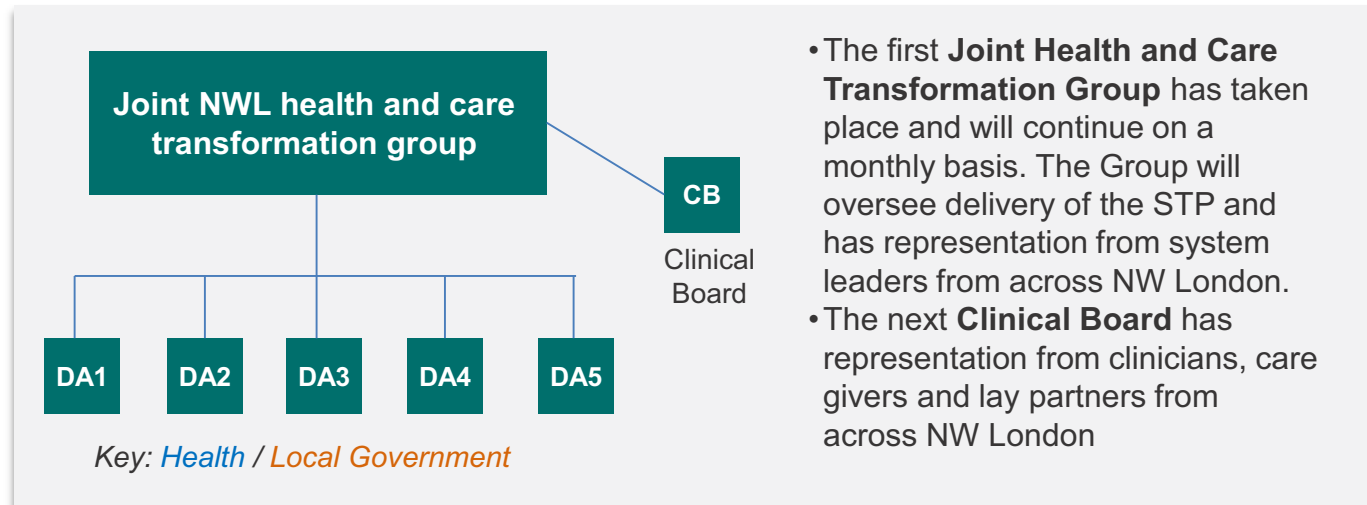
Joint NWL health and care transformation group

CB

Clinical Board

DA1

DA2

DA3

DA4

DA5

Key: Health / Local Government

• The first **Joint Health and Care Transformation Group** has taken place and will continue on a monthly basis. The Group will oversee delivery of the STP and has representation from system leaders from across NW London.
• The next **Clinical Board** has representation from clinicians, care givers and lay partners from across NW London